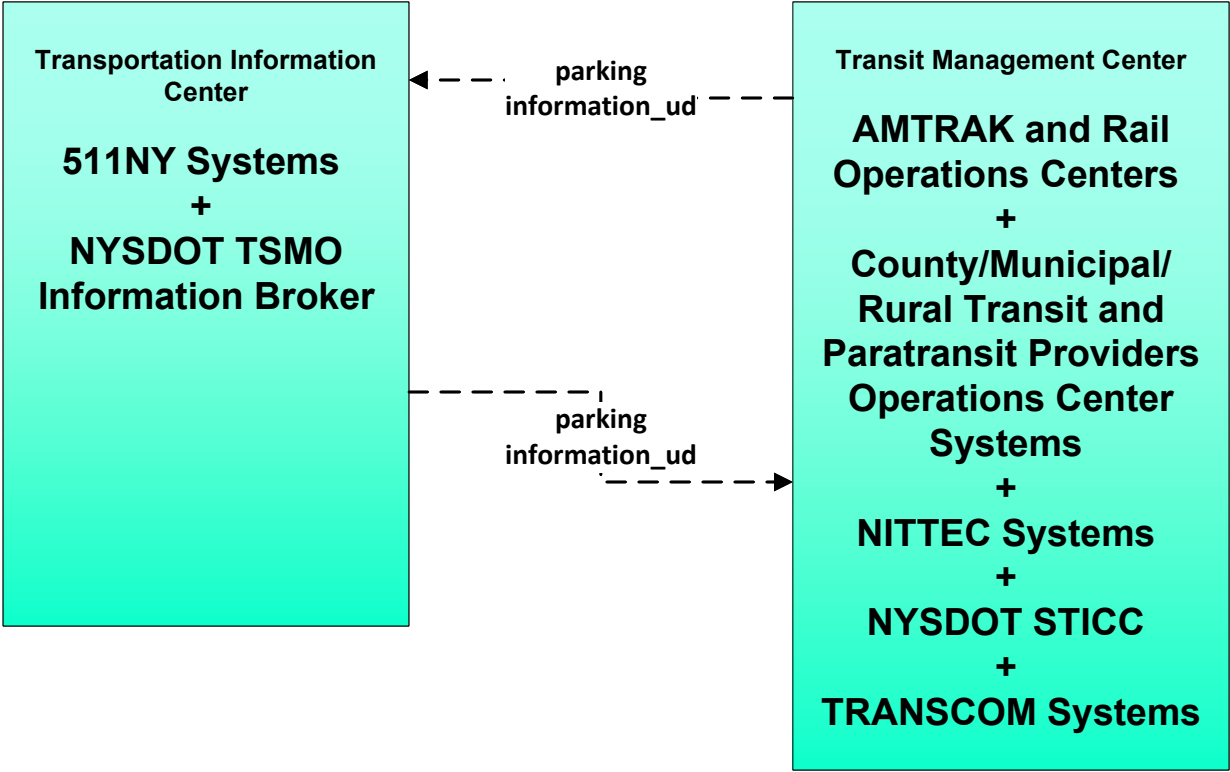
Transportation Information Center

511NY Systems
+
NYSDOT TSMO Information Broker

parking information_ud

parking information_ud

Transit Management Center

AMTRAK and Rail Operations Centers
+
County/Municipal/ Rural Transit and Paratransit Providers Operations Center Systems
+
NITTEC Systems
+
NYSDOT STICC
+
TRANSCOM Systems